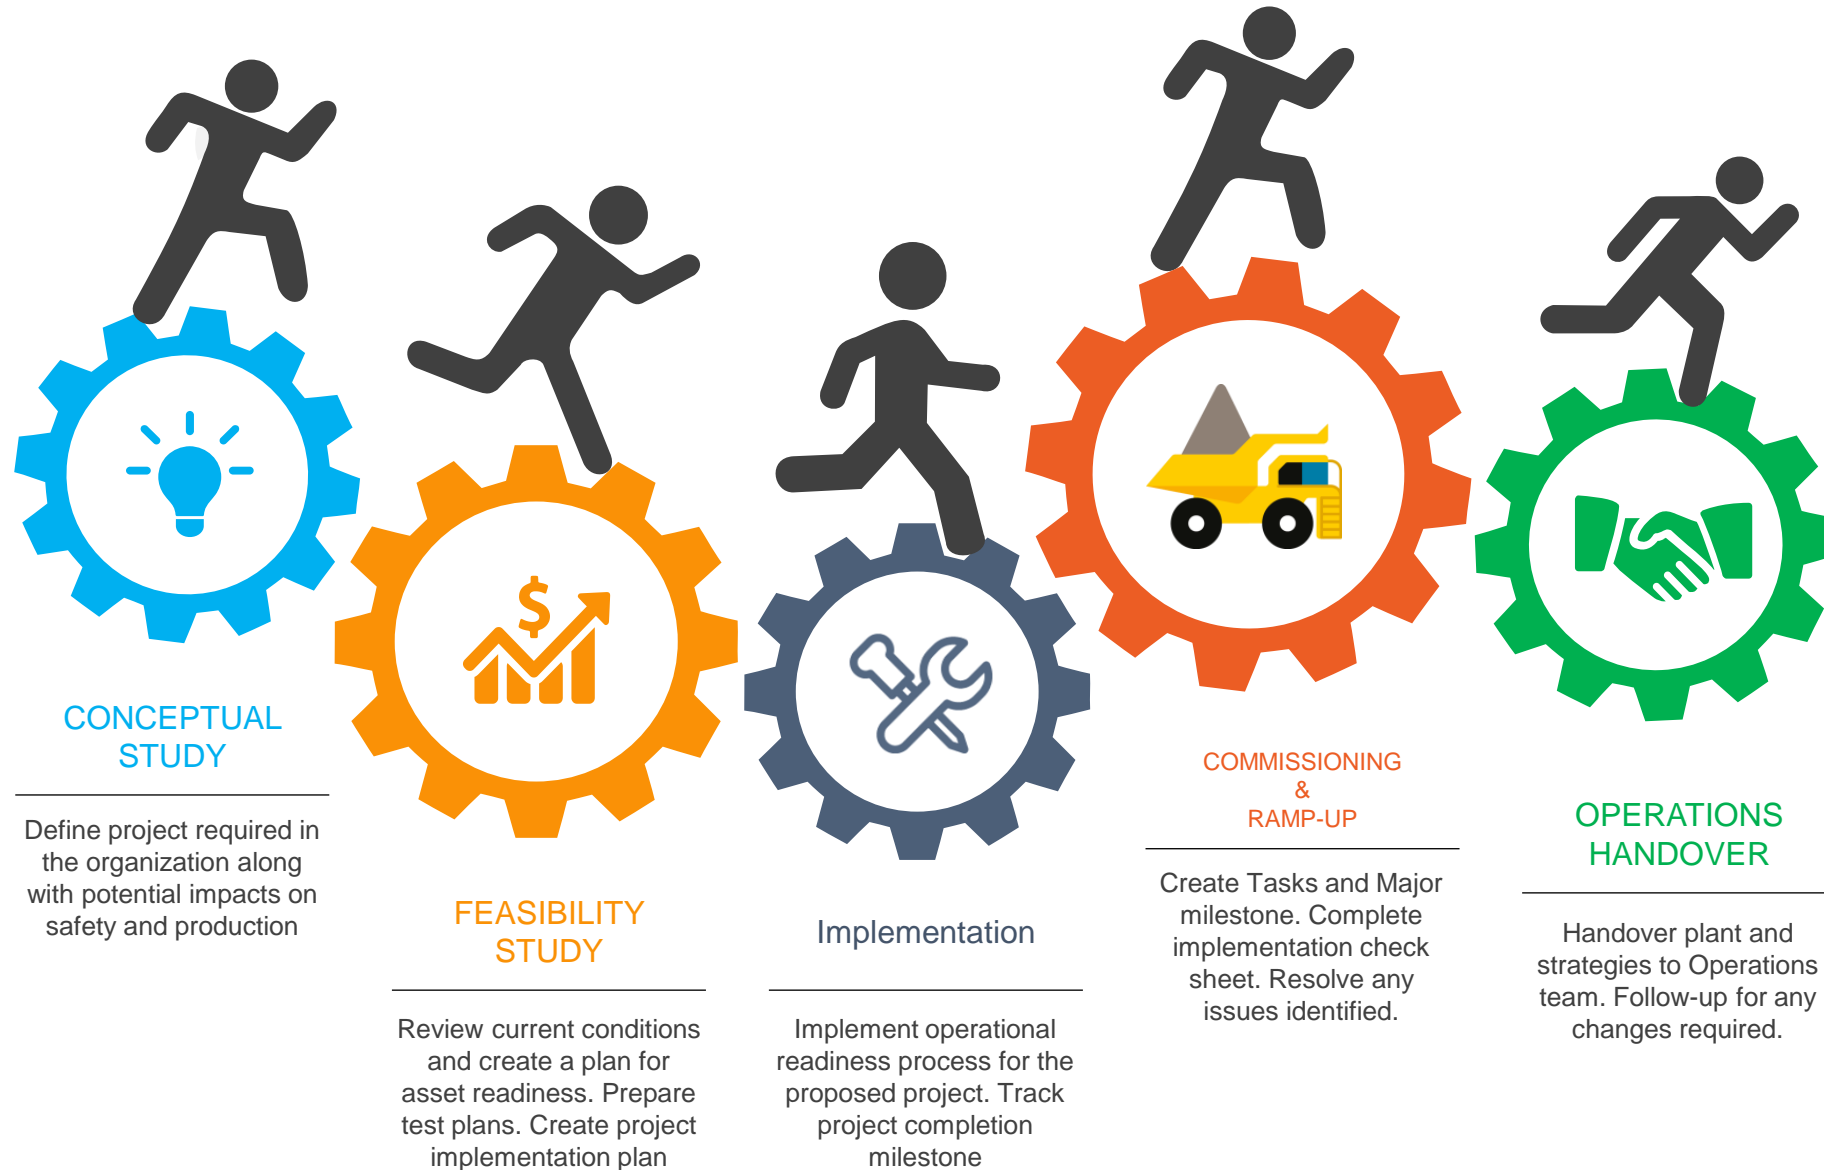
CONCEPTUAL STUDY

Define project required in the organization along with potential impacts on safety and production

FEASIBILITY STUDY

Review current conditions and create a plan for asset readiness. Prepare test plans. Create project implementation plan

Implementation

Implement operational readiness process for the proposed project. Track project completion milestone

COMMISSIONING & RAMP-UP

Create Tasks and Major milestone. Complete implementation check sheet. Resolve any issues identified.

OPERATIONS HANDOVER

Handover plant and strategies to Operations team. Follow-up for any changes required.